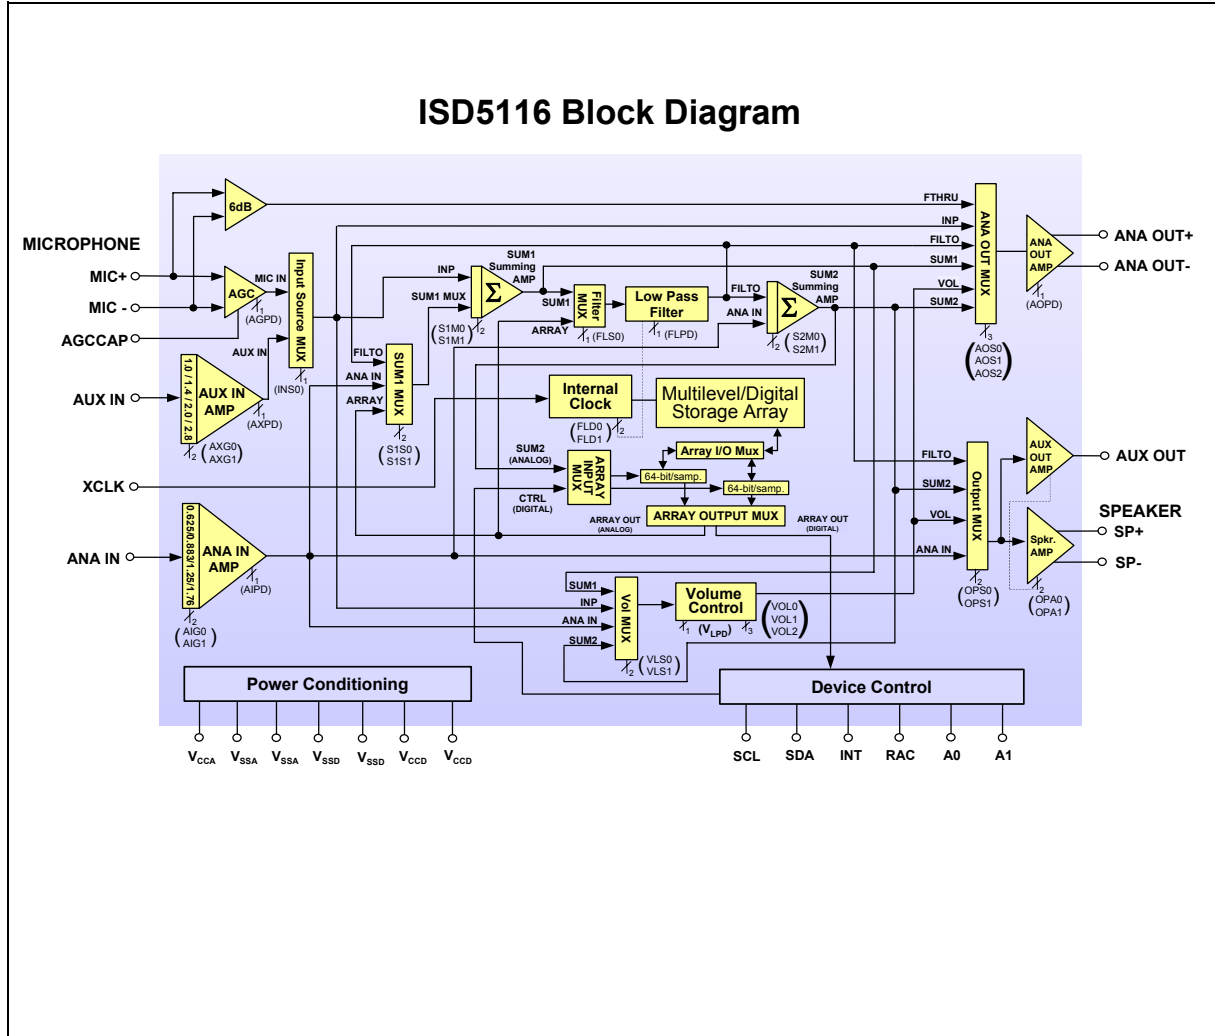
ISD5116 Block Diagram

MICROPHONE
MIC+
MIC -
AGCCAP
AUX IN
XCLK
ANA IN

6dB
AGC
MIC IN
1 (AGPD)
Input Source MUX
1 (INS0)
AUX IN
1.0 / 1.4 / 2.0 / 2.8
AUX IN AMP
1 (AXPD)
2 (AXG0 AXG1)

0.625/0.883/1.25/1.76
ANA IN AMP
1 (AIPD)
2 (AIG0 AIG1)

INP
SUM1 MUX
FILTO
ANA IN
ARRAY
SUM1 MUX
2 (S1S0 S1S1)

SUM1 Summing AMP
Σ
2 (S1M0 S1M1)
SUM1
ARRAY
Filter MUX
1 (FLS0)
Low Pass Filter
1 (FLPD)
FILTO
ANA IN
SUM2 Summing AMP
Σ
2 (S2M0 S2M1)

Internal Clock
2 (FLD0 FLD1)
Multilevel/Digital Storage Array
Array I/O Mux
SUM2 (ANALOG)
ARRAY INPUT MUX
CTRL (DIGITAL)
64-bit/samp.
64-bit/samp.
ARRAY OUT (ANALOG)
ARRAY OUTPUT MUX
ARRAY OUT (DIGITAL)

FTHRU
INP
FILTO
SUM1
VOL
SUM2
ANA OUT MUX
3 (AOS0 AOS1 AOS2)
ANA OUT AMP
1 (AOPD)
ANA OUT+
ANA OUT-

FILTO
SUM2
VOL
ANA IN
Output MUX
2 (OPS0 OPS1)
AUX OUT AMP
AUX OUT
SPEAKER
Spkr. AMP
2 (OPA0 OPA1)
SP+
SP-

SUM1
INP
ANA IN
SUM2
Vol MUX
2 (VLS0 VLS1)
Volume Control
1 (V<sub>LPD</sub>)
3 (VOL0 VOL1 VOL2)

Power Conditioning
$V_{CCA}$ $V_{SSA}$ $V_{SSA}$ $V_{SSD}$ $V_{SSD}$ $V_{CCD}$ $V_{CCD}$

Device Control
SCL SDA INT RAC A0 A1